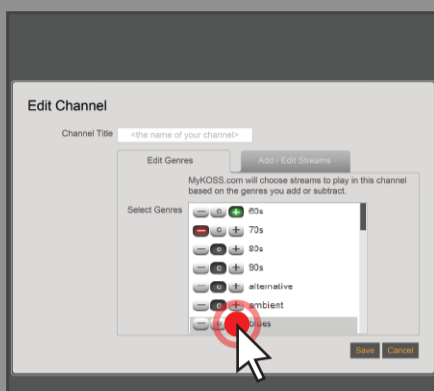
Edit Channel

Channel Title <the name of your channel>

Edit Genres

Add / Edit Streams

MyKOSS.com will choose streams to play in this channel based on the genres you add or subtract.

Select Genres

60s

70s

80s

90s

alternative

ambient

blues

Save Cancel